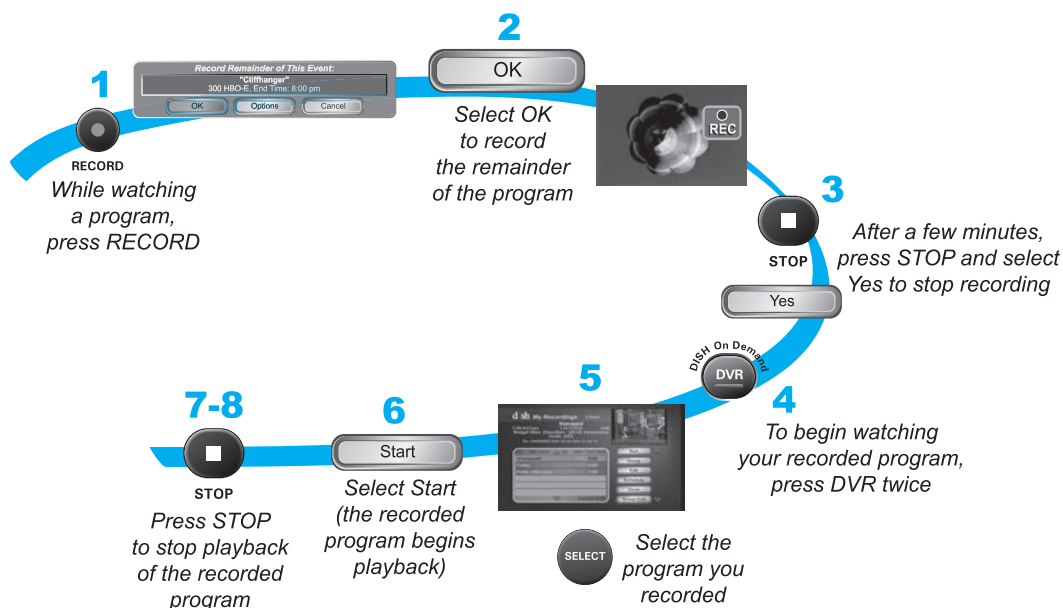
1

Record Remainder of This Event:
"Cliffhanger"
300 HBO-E, End Time: 8:00 pm
OK Options Cancel

RECORD
While watching a program, press RECORD

2

OK

Select OK to record the remainder of the program

REC

3

STOP
After a few minutes, press STOP and select Yes to stop recording

Yes

DISH On Demand
DVR

4
To begin watching your recorded program, press DVR twice

5

dish My Recordings

SELECT
Select the program you recorded

6

Start

Select Start (the recorded program begins playback)

7-8

STOP
Press STOP to stop playback of the recorded program